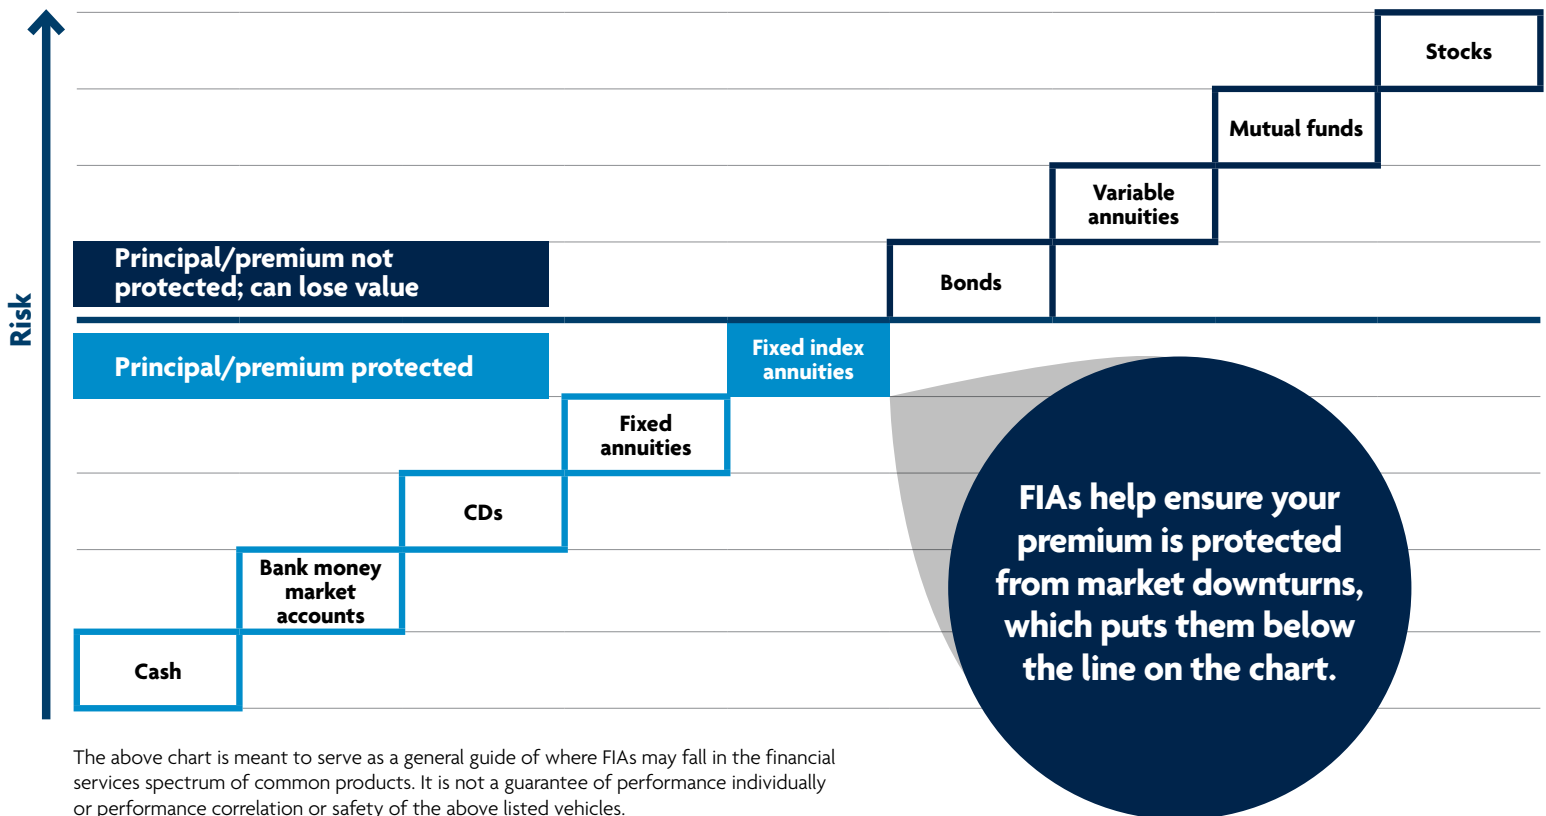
Risk

Stocks

Mutual funds

Variable annuities

Principal/premium not protected; can lose value

Bonds

Principal/premium protected

Fixed index annuities

Fixed annuities

CDs

Bank money market accounts

Cash

FIAs help ensure your premium is protected from market downturns, which puts them below the line on the chart.

The above chart is meant to serve as a general guide of where FIAs may fall in the financial services spectrum of common products. It is not a guarantee of performance individually or performance correlation or safety of the above listed vehicles.